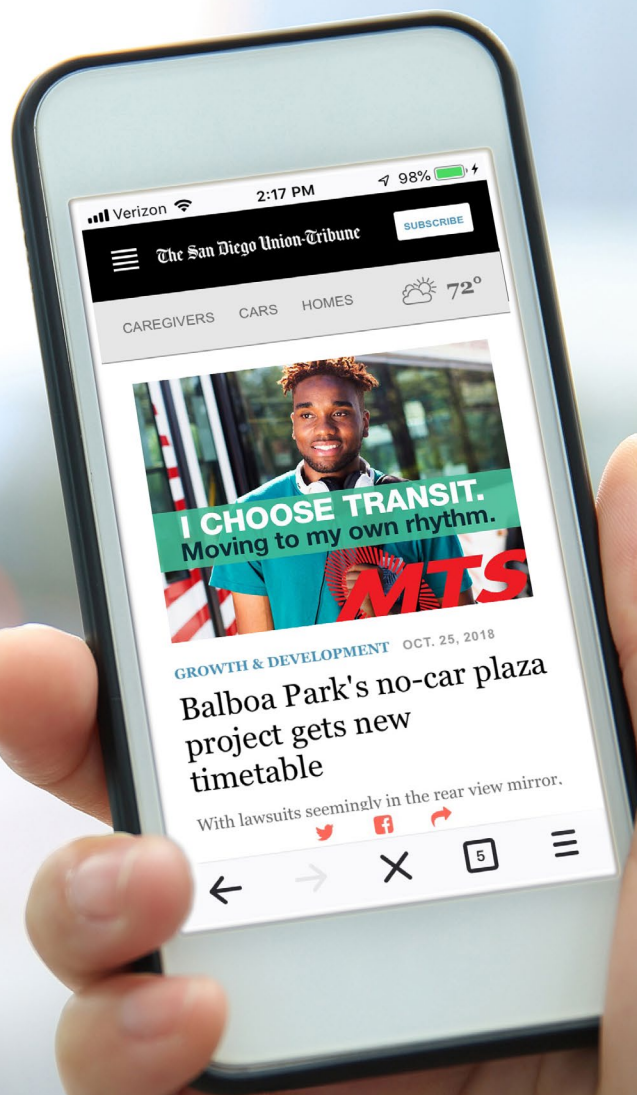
Verizon 2:17 PM 98%

The San Diego Union-Tribune

SUBSCRIBE

CAREGIVERS CARS HOMES 72°

I CHOOSE TRANSIT.
Moving to my own rhythm.

MTS

GROWTH & DEVELOPMENT OCT. 25, 2018

Balboa Park's no-car plaza project gets new timetable

With lawsuits seemingly in the rear view mirror,

5